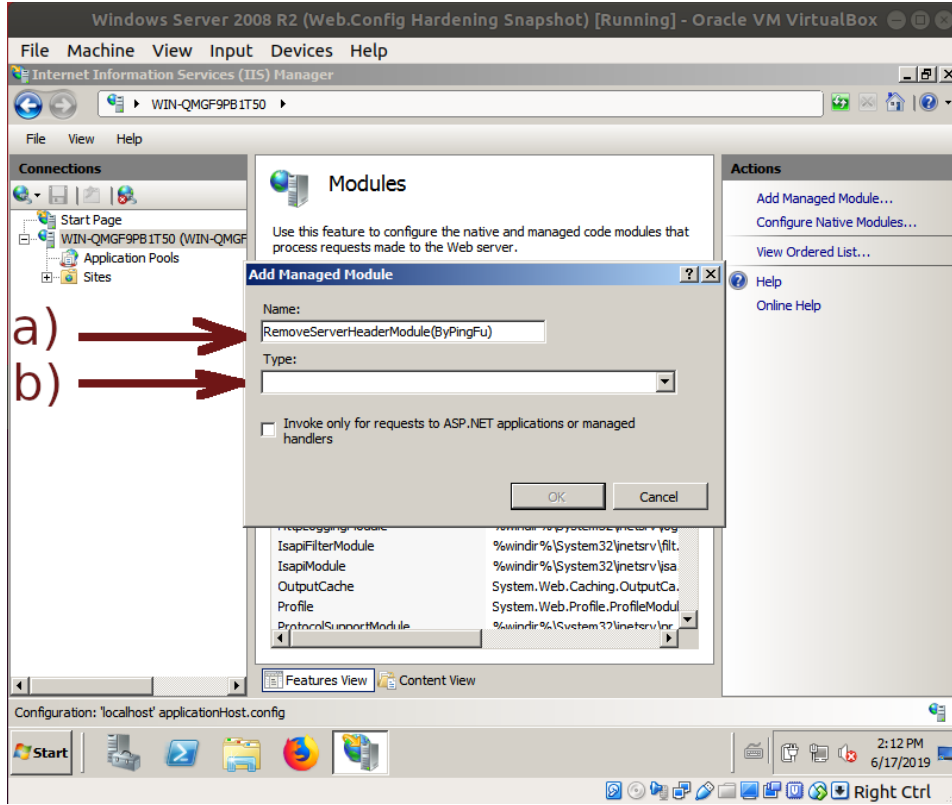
Windows Server 2008 R2 (Web.Config Hardening Snapshot) [Running] - Oracle VM VirtualBox

File Machine View Input Devices Help

Internet Information Services (IIS) Manager

WIN-QMGF9PB1T50

File View Help

Connections

Start Page
WIN-QMGF9PB1T50 (WIN-QMGF
Application Pools
Sites

Modules

Use this feature to configure the native and managed code modules that process requests made to the Web server.

Add Managed Module

Name:

RemoveServerHeaderModule(ByPingFu)

Type:

Invoke only for requests to ASP.NET applications or managed handlers

OK Cancel

a)

b)

| | |
|---|---|
| HttpLoggingModule | %windir%\System32\inetsrv\log |
| IsapiFilterModule | %windir%\System32\inetsrv\filt. |
| IsapiModule | %windir%\System32\inetsrv\isa |
| OutputCache | System.Web.Caching.OutputCa. |
| Profile | System.Web.Profile.ProfileModul |
| ProtocolSupportModule | %windir%\System32\inetsrv\pr |

Features View Content View

Actions

Add Managed Module...
Configure Native Modules...
View Ordered List...
Help
Online Help

Configuration: 'localhost' applicationHost.config

Start

2:12 PM
6/17/2019

Right Ctrl